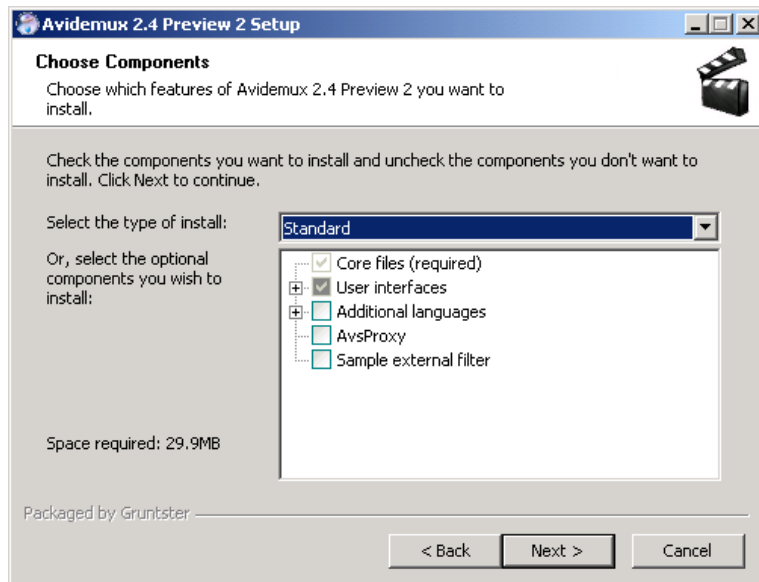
Avidemux 2.4 Preview 2 Setup

Choose Components

Choose which features of Avidemux 2.4 Preview 2 you want to install.

Check the components you want to install and uncheck the components you don't want to install. Click Next to continue.

Select the type of install:

Standard

Or, select the optional components you wish to install:

Core files (required)
User interfaces
Additional languages
AvsProxy
Sample external filter

Space required: 29.9MB

Packaged by Gruntster

< Back
Next >
Cancel